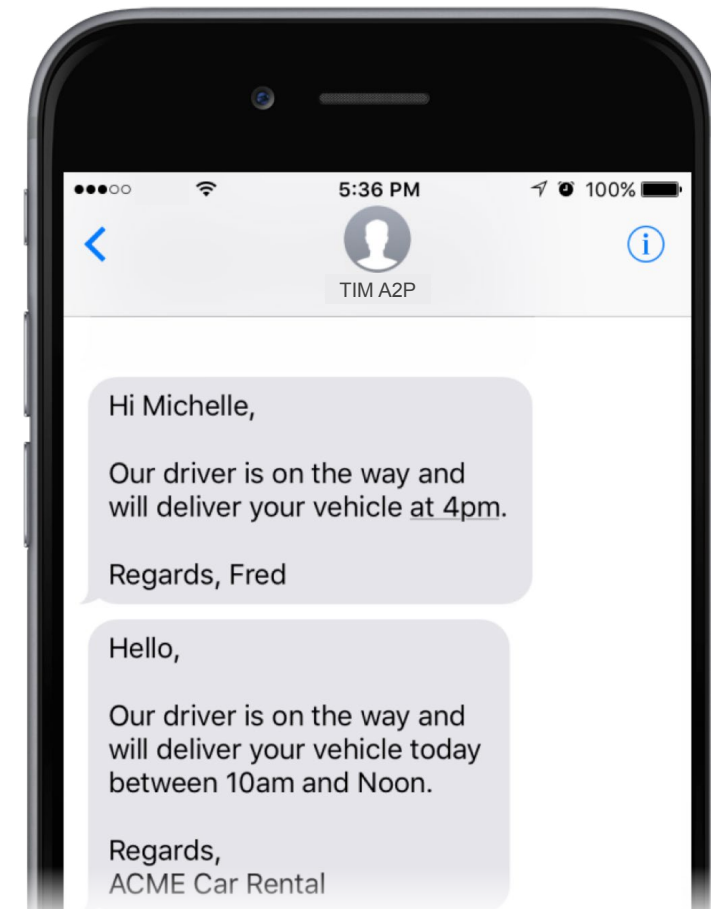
5:36 PM
100%

TIM A2P

Hi Michelle,

Our driver is on the way and will deliver your vehicle at 4pm.

Regards, Fred

Hello,

Our driver is on the way and will deliver your vehicle today between 10am and Noon.

Regards,
ACME Car Rental